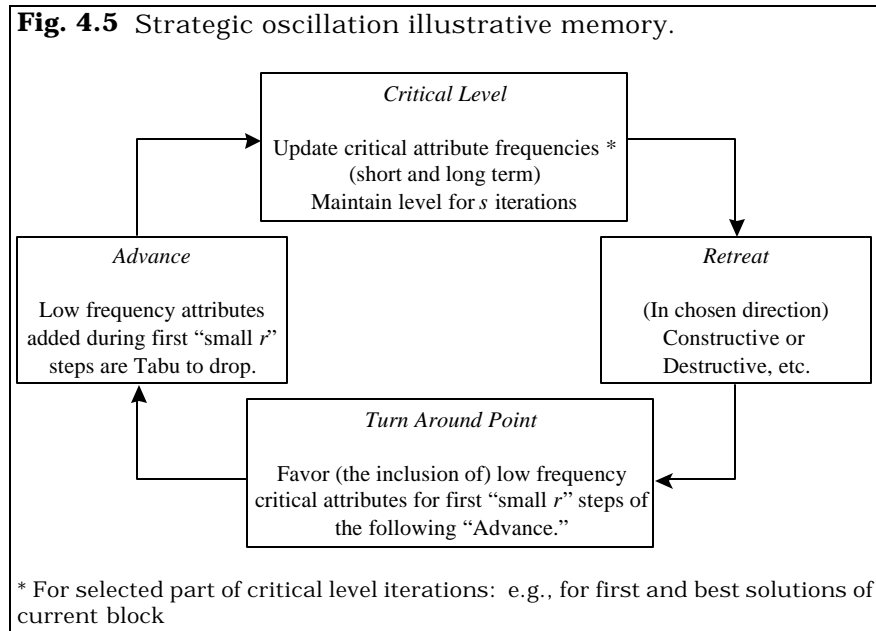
**Fig. 4.5** Strategic oscillation illustrative memory.

*Critical Level*

Update critical attribute frequencies * (short and long term)
Maintain level for *s* iterations

*Advance*

Low frequency attributes added during first “small *r*” steps are Tabu to drop.

*Retreat*

(In chosen direction)
Constructive or
Destructive, etc.

*Turn Around Point*

Favor (the inclusion of) low frequency critical attributes for first “small *r*” steps of the following “Advance.”

* For selected part of critical level iterations: e.g., for first and best solutions of current block